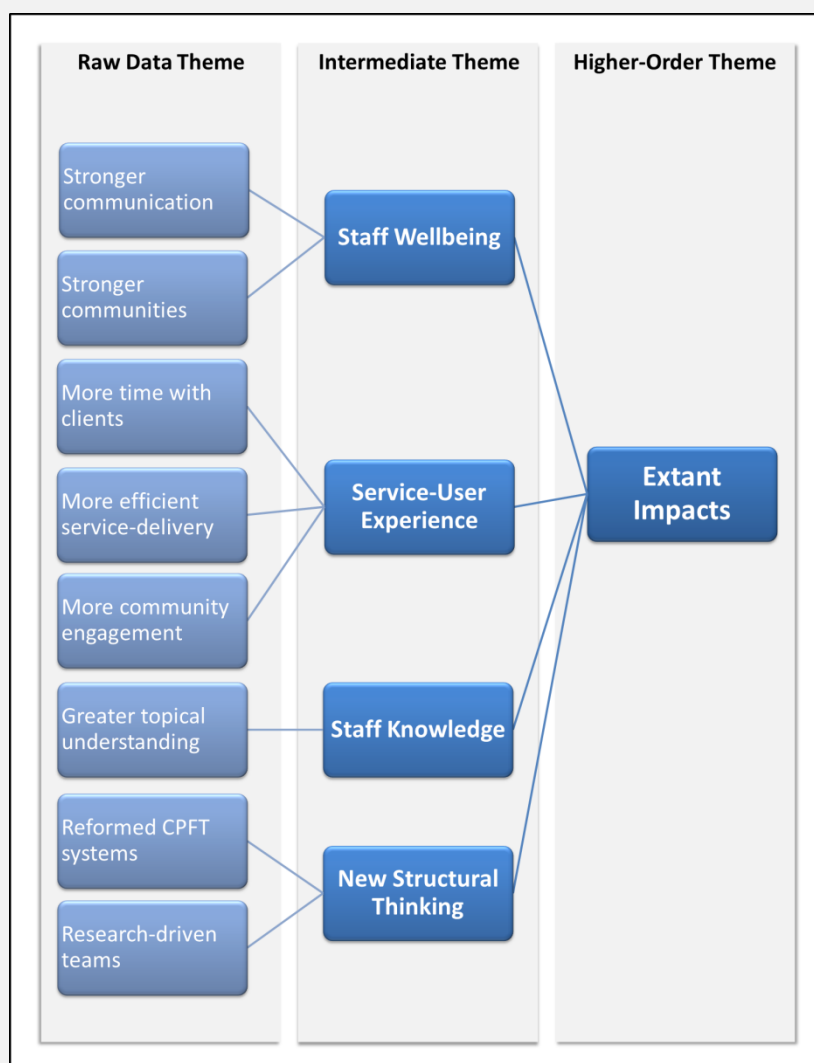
Raw Data Theme

Intermediate Theme

Higher-Order Theme

Stronger communication

Stronger communities

More time with clients

More efficient service-delivery

More community engagement

Greater topical understanding

Reformed CPFT systems

Research-driven teams

Staff Wellbeing

Service-User Experience

Staff Knowledge

New Structural Thinking

Extant Impacts